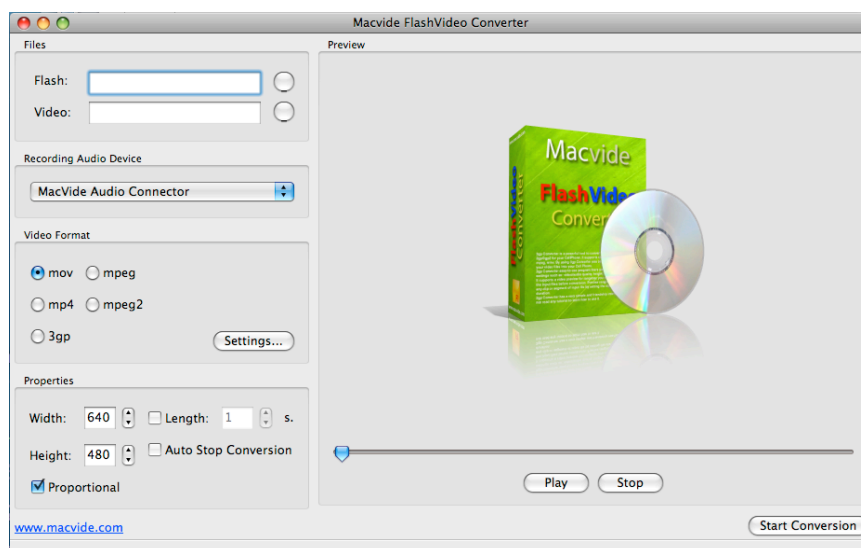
Macvide FlashVideo Converter

Files

Flash:

Video:

Recording Audio Device

MacVide Audio Connector

Video Format

mov mpeg

mp4 mpeg2

3gp

Settings...

Properties

Width: 640

Length: 1 s.

Height: 480

Auto Stop Conversion

Proportional

Preview

Macvide

FlashVideo

Converter

Play Stop

www.macvide.com

Start Conversion